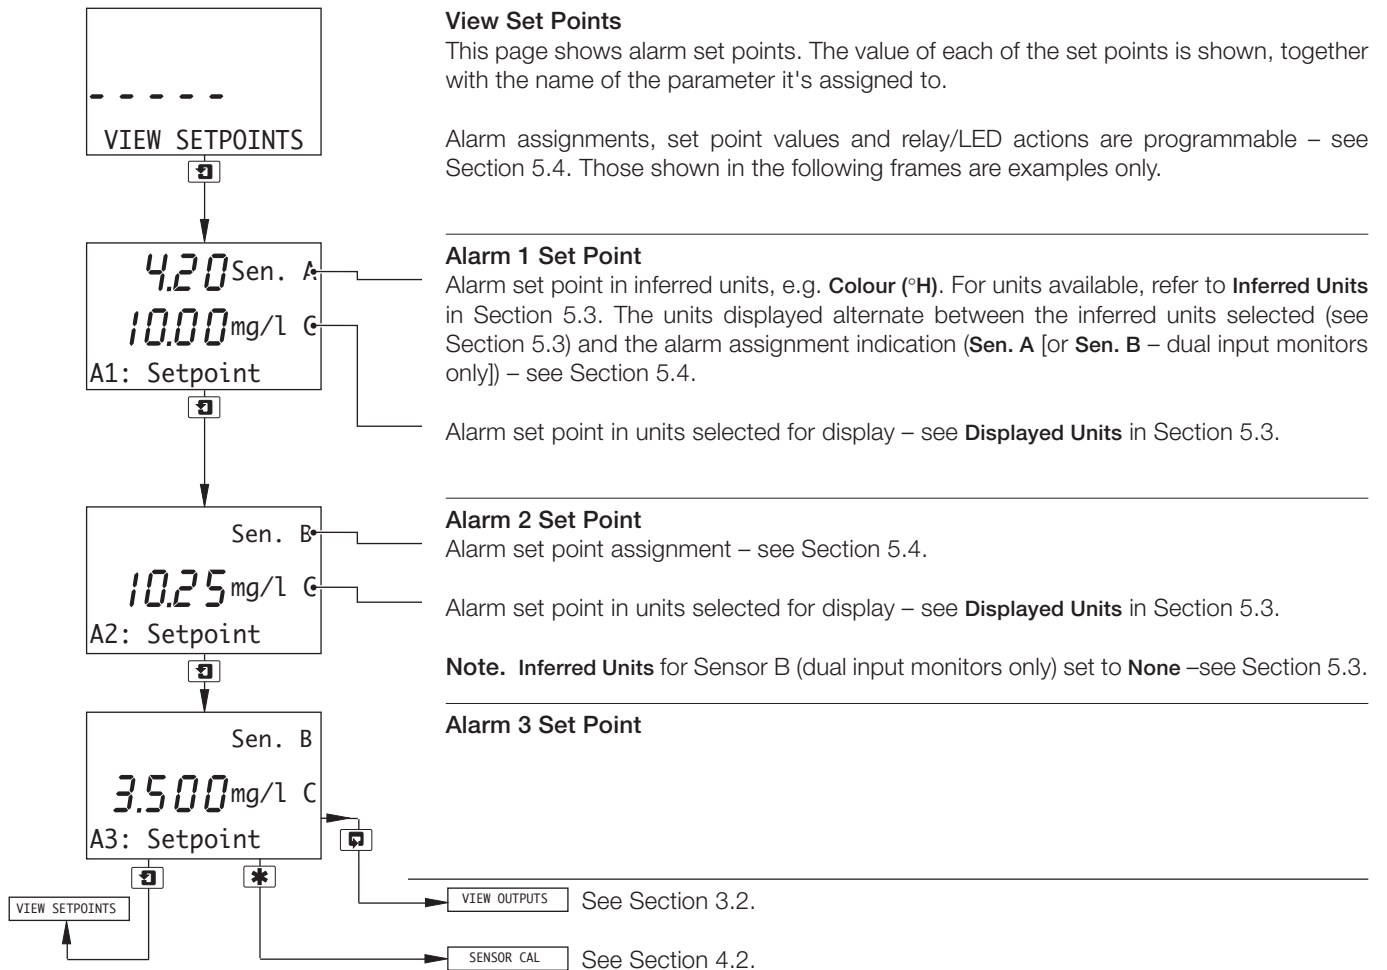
-----
VIEW SETPOINTS

4.20 Sen. A
10.00 mg/l C
A1: Setpoint

Sen. B
10.25 mg/l C
A2: Setpoint

Sen. B
3.500 mg/l C
A3: Setpoint

VIEW SETPOINTS

**View Set Points**
This page shows alarm set points. The value of each of the set points is shown, together with the name of the parameter it's assigned to.

Alarm assignments, set point values and relay/LED actions are programmable – see Section 5.4. Those shown in the following frames are examples only.

**Alarm 1 Set Point**
Alarm set point in inferred units, e.g. **Colour (°H)**. For units available, refer to **Inferred Units** in Section 5.3. The units displayed alternate between the inferred units selected (see Section 5.3) and the alarm assignment indication (**Sen. A** [or **Sen. B** – dual input monitors only]) – see Section 5.4.

Alarm set point in units selected for display – see **Displayed Units** in Section 5.3.

**Alarm 2 Set Point**
Alarm set point assignment – see Section 5.4.

Alarm set point in units selected for display – see **Displayed Units** in Section 5.3.

**Note.** **Inferred Units** for Sensor B (dual input monitors only) set to **None** –see Section 5.3.

**Alarm 3 Set Point**

VIEW OUTPUTS See Section 3.2.

SENSOR CAL See Section 4.2.